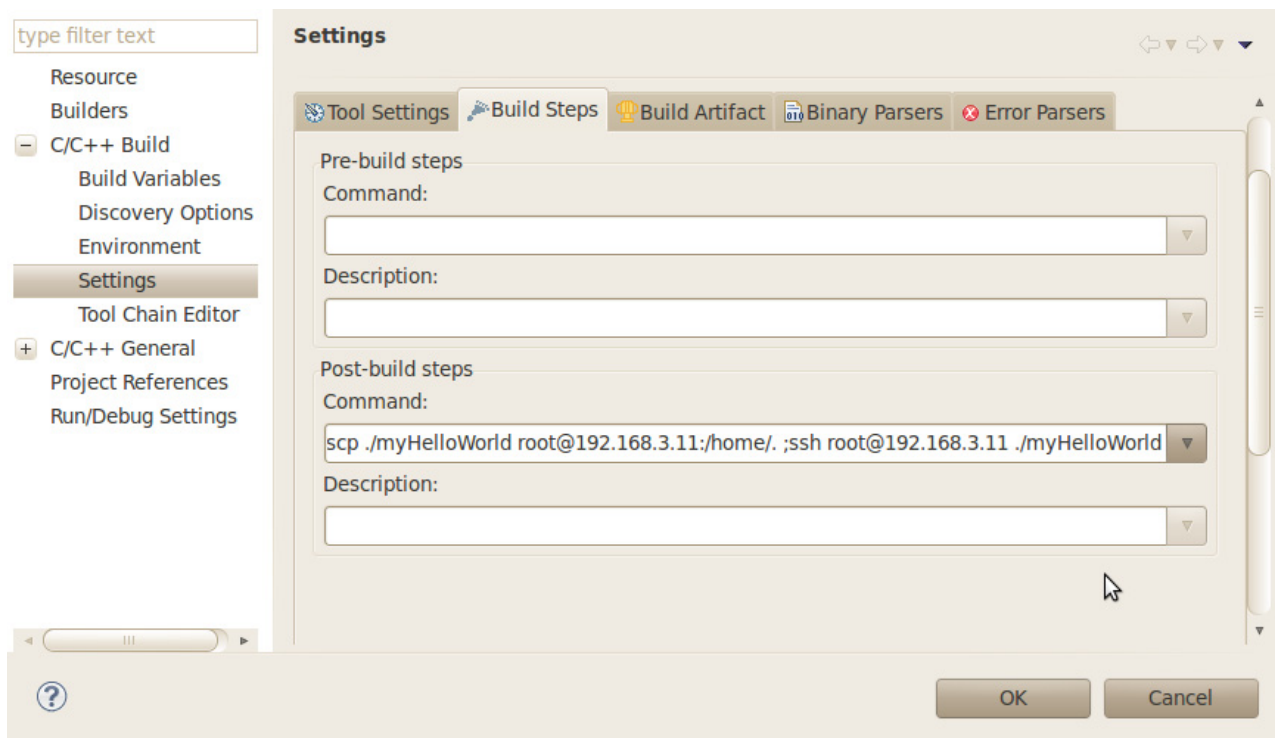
type filter text

Resource
Builders
− C/C++ Build
Build Variables
Discovery Options
Environment
Settings
Tool Chain Editor
+ C/C++ General
Project References
Run/Debug Settings

Settings

Tool Settings | Build Steps | Build Artifact | Binary Parsers | Error Parsers

Pre-build steps
Command:

Description:

Post-build steps
Command:
scp ./myHelloWorld root@192.168.3.11:/home/. ;ssh root@192.168.3.11 ./myHelloWorld
Description:

OK
Cancel